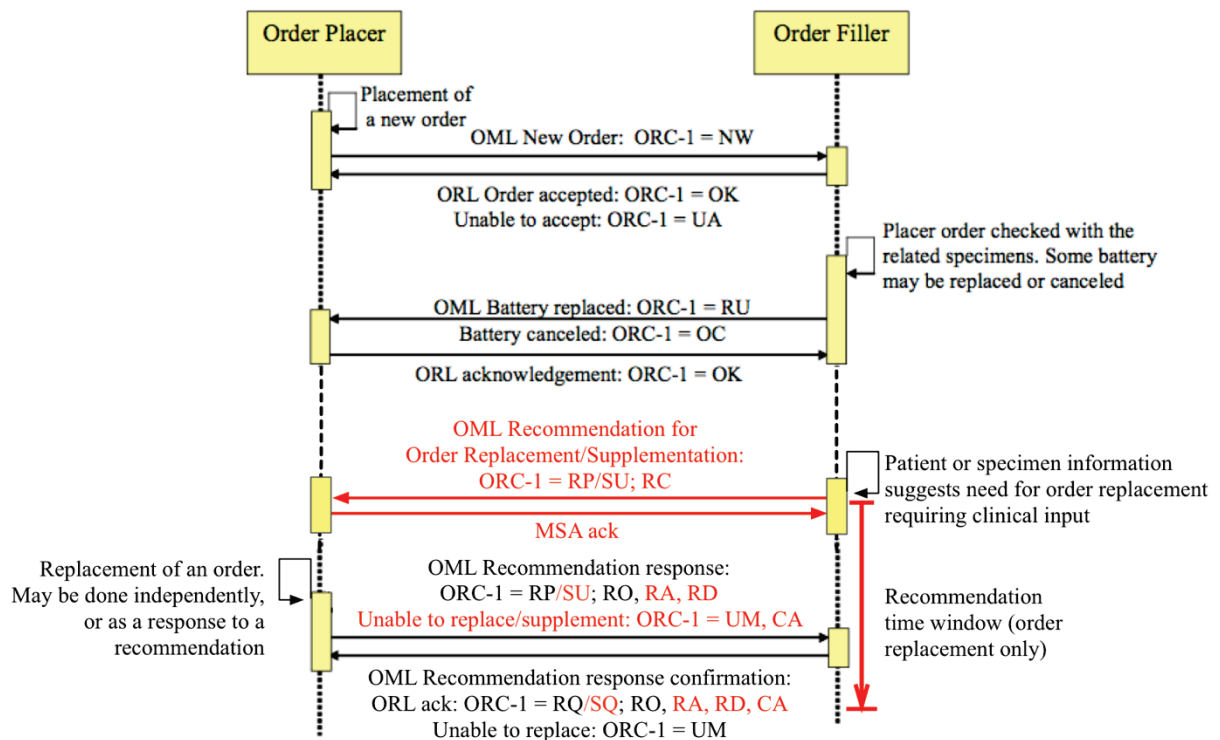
Order Placer

Order Filler

Placement of a new order

OML New Order: ORC-1 = NW

ORL Order accepted: ORC-1 = OK
Unable to accept: ORC-1 = UA

Placer order checked with the related specimens. Some battery may be replaced or canceled

OML Battery replaced: ORC-1 = RU
Battery canceled: ORC-1 = OC

ORL acknowledgement: ORC-1 = OK

OML Recommendation for Order Replacement/Supplementation: ORC-1 = RP/SU; RC

Patient or specimen information suggests need for order replacement requiring clinical input

MSA ack

Replacement of an order. May be done independently, or as a response to a recommendation

OML Recommendation response: ORC-1 = RP/SU; RO, RA, RD
Unable to replace/supplement: ORC-1 = UM, CA

Recommendation time window (order replacement only)

OML Recommendation response confirmation: ORL ack: ORC-1 = RQ/SQ; RO, RA, RD, CA
Unable to replace: ORC-1 = UM